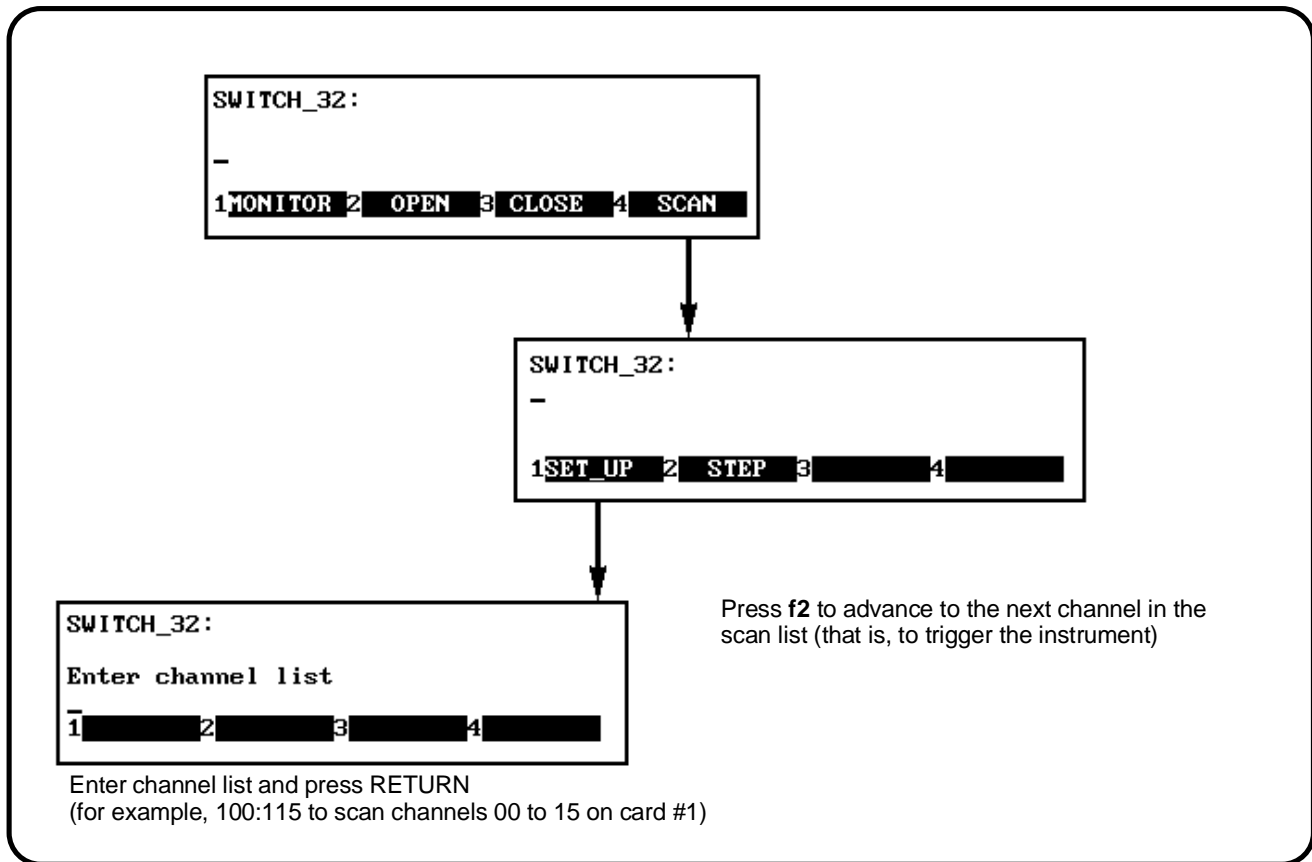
SWITCH_32:

_

1 MONITOR 2 OPEN 3 CLOSE 4 SCAN

SWITCH_32:

_

1 SET_UP 2 STEP 3 4

SWITCH_32:

Enter channel list

_

1 2 3 4

Enter channel list and press RETURN (for example, 100:115 to scan channels 00 to 15 on card #1)

Press **f2** to advance to the next channel in the scan list (that is, to trigger the instrument)